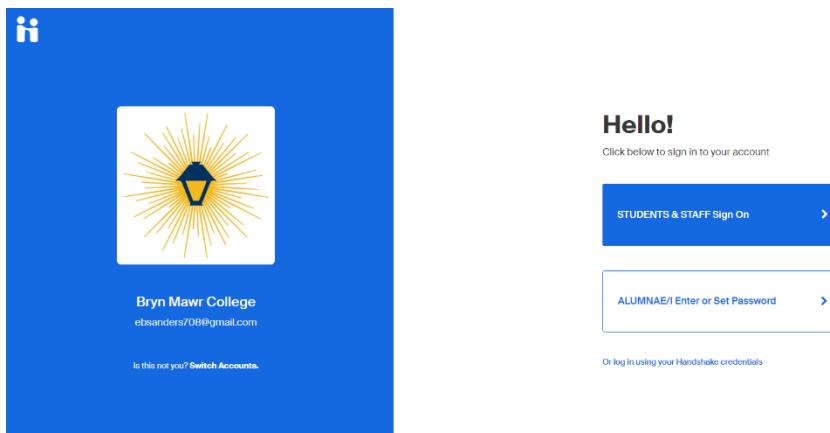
Bryn Mawr College
ebsanders708@gmail.com

Is this not you? Switch Accounts.

Hello!
Click below to sign in to your account

STUDENTS & STAFF Sign On

ALUMNAE/I Enter or Set Password

Or log in using your Handshake credentials